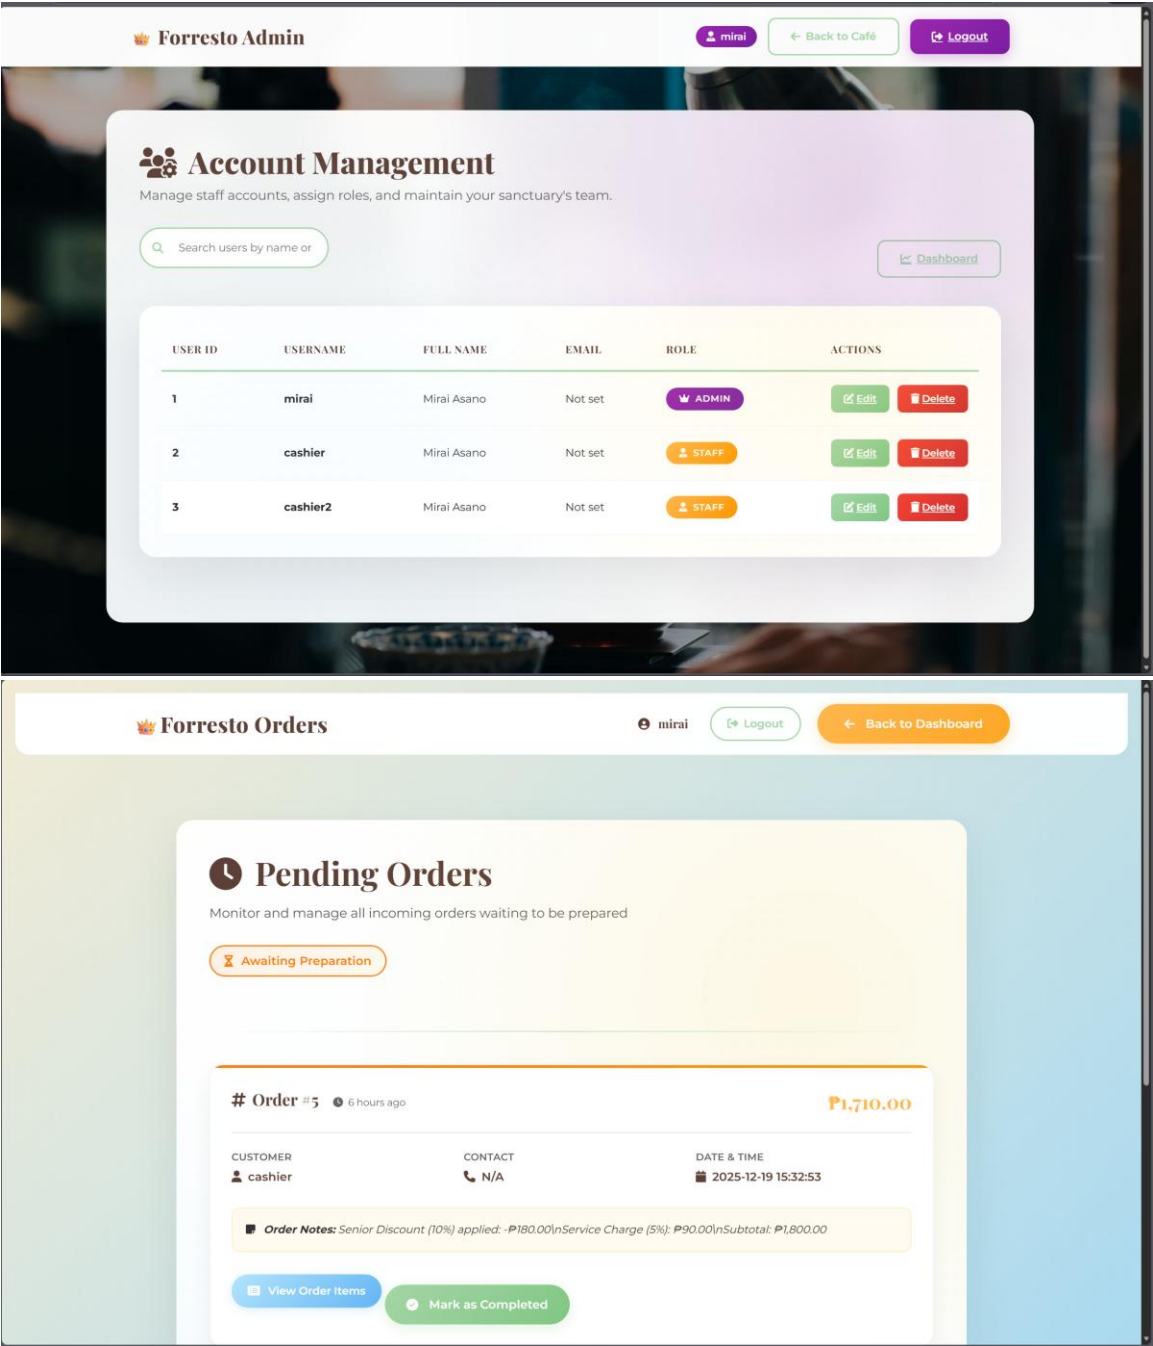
Forresto Admin

mirai

Back to Café

Logout

Account Management

Manage staff accounts, assign roles, and maintain your sanctuary's team.

Search users by name or

Dashboard

| USER ID | USERNAME | FULL NAME | EMAIL | ROLE | ACTIONS |
|---|---|---|---|---|---|
| 1 | mirai | Mirai Asano | Not set | ADMIN | Edit Delete |
| 2 | cashier | Mirai Asano | Not set | STAFF | Edit Delete |
| 3 | cashier2 | Mirai Asano | Not set | STAFF | Edit Delete |

Forresto Orders

mirai

Logout

Back to Dashboard

Pending Orders

Monitor and manage all incoming orders waiting to be prepared

Awaiting Preparation

# Order #5 6 hours ago

₱1,710.00

CUSTOMER
cashier

CONTACT
N/A

DATE & TIME
2025-12-19 15:32:53

Order Notes: Senior Discount (10%) applied: -₱180.00\nService Charge (5%): ₱90.00\nSubtotal: ₱1,800.00

View Order Items

Mark as Completed